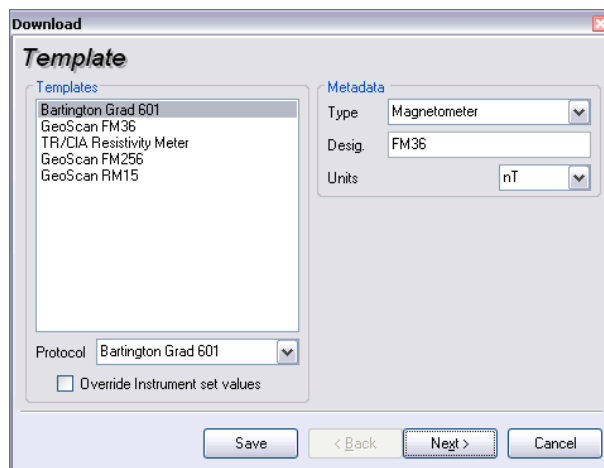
Download

Template

Templates
Bartington Grad 601
GeoScan FM36
TR/CIA Resistivity Meter
GeoScan FM256
GeoScan RM15

Protocol Bartington Grad 601

Override Instrument set values

Metadata
Type Magnetometer
Desig. FM36
Units nT

Save
< Back
Next >
Cancel